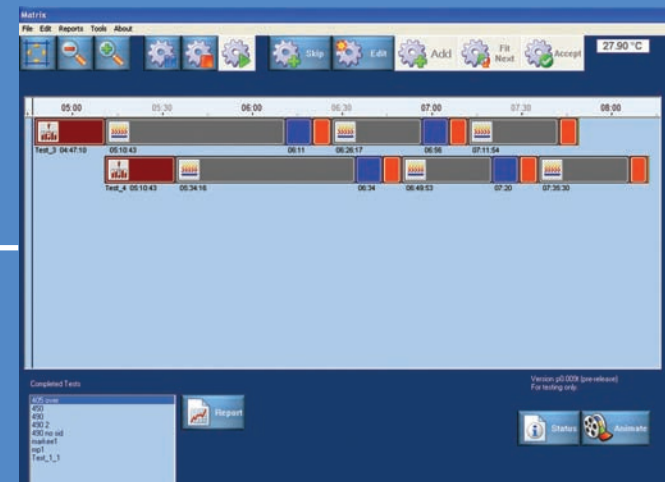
Matrix

File Edit Reports Tools About

Skip Edit Add Fit Next Accept

27.90 °C

05:00 05:30 06:00 06:30 07:00 07:30 08:00

Test_3 04:47:10 05:10:43 06:11 06:26:17 06:56 07:11:54

Test_4 05:10:43 05:34:16 06:34 06:49:53 07:20 07:35:30

Completed Tests

405 oven
450
490
490 2
490 no sid
marker1
ng1
Test_1_1

Report

Version: p0.009t (pre-release)
For testing only

Status Animate